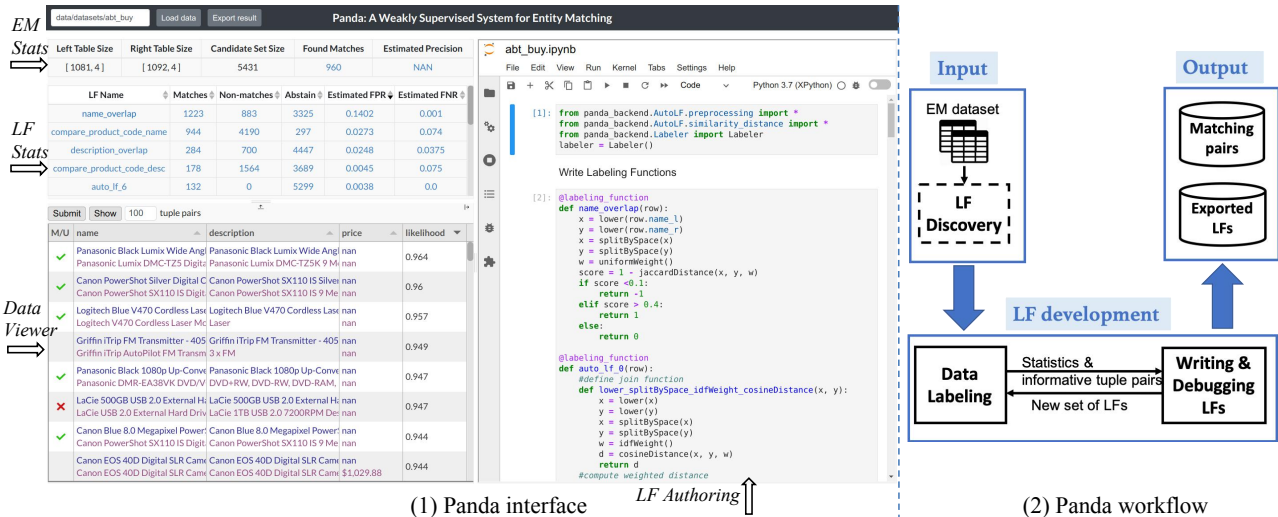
data/datasets/abt_buy | Load data | Export result

Panda: A Weakly Supervised System for Entity Matching

EM Stats

| Left Table Size | Right Table Size | Candidate Set Size | Found Matches | Estimated Precision |
|---|---|---|---|---|
| [ 1081, 4 ] | [ 1092, 4 ] | 5431 | 960 | NAN |

LF Stats

| LF Name | Matches | Non-matches | Abstain | Estimated FPR | Estimated FNR |
|---|---|---|---|---|---|
| name_overlap | 1223 | 883 | 3325 | 0.1402 | 0.001 |
| compare_product_code_name | 944 | 4190 | 297 | 0.0273 | 0.074 |
| description_overlap | 284 | 700 | 4447 | 0.0248 | 0.0375 |
| compare_product_code_desc | 178 | 1564 | 3689 | 0.0045 | 0.075 |
| auto_lf_6 | 132 | 0 | 5299 | 0.0038 | 0.0 |

Submit | Show | 100 | tuple pairs

Data Viewer

| M/U | name | description | price | likelihood |
|---|---|---|---|---|
| ✔ | Panasonic Black Lumix Wide Angl / Panasonic Lumix DMC-TZ5 Digita | Panasonic Black Lumix Wide Angl / Panasonic Lumix DMC-TZ5K 9 Me | nan / nan | 0.964 |
| ✔ | Canon PowerShot Silver Digital C / Canon PowerShot SX110 IS Digita | Canon PowerShot SX110 IS Silver / Canon PowerShot SX110 IS 9 Me | nan / nan | 0.96 |
| ✔ | Logitech Blue V470 Cordless Lase / Logitech V470 Cordless Laser Mc | Logitech Blue V470 Cordless Las / Laser | nan / nan | 0.957 |
| | Griffin iTrip FM Transmitter - 405 / Griffin iTrip AutoPilot FM Transm | Griffin iTrip FM Transmitter - 405 / 3 x FM | nan / nan | 0.949 |
| ✔ | Panasonic Black 1080p Up-Conve / Panasonic DMR-EA38VK DVD/V | Panasonic Black 1080p Up-Conve / DVD+RW, DVD-RW, DVD-RAM, | nan / nan | 0.947 |
| ✘ | LaCie 500GB USB 2.0 External Ha / LaCie USB 2.0 External Hard Driv | LaCie 500GB USB 2.0 External Ha / LaCie 1TB USB 2.0 7200RPM De | nan / nan | 0.947 |
| ✔ | Canon Blue 8.0 Megapixel Power! / Canon PowerShot SX110 IS Digita | Canon Blue 8.0 Megapixel Power! / Canon PowerShot SX110 IS 9 Me | nan / nan | 0.944 |
| | Canon EOS 40D Digital SLR Cam / Canon EOS 40D Digital SLR Cam | Canon EOS 40D Digital SLR Cam / Canon EOS 40D Digital SLR Cam | nan / $1,029.88 | 0.944 |

abt_buy.ipynb

File Edit View Run Kernel Tabs Settings Help

Code Python 3.7 (XPython)

[1]: from panda_backend.AutoLF.preprocessing import *
from panda_backend.AutoLF.similarity_distance import *
from panda_backend.Labeler import Labeler
labeler = Labeler()

Write Labeling Functions

[2]: @labeling_function
def name_overlap(row):
    x = lower(row.name_l)
    y = lower(row.name_r)
    x = splitBySpace(x)
    y = splitBySpace(y)
    w = uniformWeight()
    score = 1 - jaccardDistance(x, y, w)
    if score <0.1:
        return -1
    elif score > 0.4:
        return 1
    else:
        return 0

@labeling_function
def auto_lf_0(row):
    #define join function
    def lower_splitBySpace_idfWeight_cosineDistance(x, y):
        x = lower(x)
        y = lower(y)
        x = splitBySpace(x)
        y = splitBySpace(y)
        w = idfWeight()
        d = cosineDistance(x, y, w)
        return d
    #compute weighted distance

(1) Panda interface

LF Authoring

Input

EM dataset

LF Discovery

Output

Matching pairs

Exported LFs

LF development

Data Labeling

Statistics & informative tuple pairs

New set of LFs

Writing & Debugging LFs

(2) Panda workflow